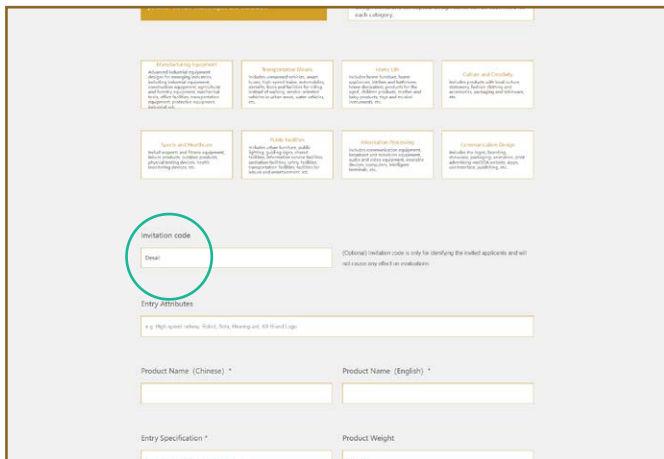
each category.

Manufacturing Equipment
Advanced industrial equipment designed for emerging industries, including industrial equipment, construction equipment, agricultural and forestry equipment, mechanical tools, office facilities, transportation equipment, protection equipment, industrial rob...

Transportation Means
Includes commercial vehicles, smart buses, high-speed trains, automobiles, aircrafts, boats and facilities for riding instead of walking, vendor-operated vehicles in urban areas, water vehicles, etc.

Home Life
Includes home furniture, home appliances, kitchen and bathroom, home decoration, products for the aged, children products, mother and baby products, toys and musical instruments, etc.

Culture and Creativity
Includes products with local culture, stationery, fashion clothing and accessories, packaging and tableware, etc.

Sports and Healthcare
Includes sports and fitness equipment, leisure products, outdoor products, physical testing devices, health monitoring devices, etc.

Public Facilities
Includes urban furniture, public lighting, guiding signs, shared facilities, information service facilities, sanitation facilities, safety facilities, transportation facilities, facilities for leisure and entertainment, etc.

Information Processing
Includes communication equipment, broadcast and television equipment, audio and video equipment, wearable devices, computers, intelligent terminals, etc.

Communication Design
Includes the logo, branding, mascots, packaging, animation, print advertising and IP, artistic styles, user interface, publishing, etc.

Invitation code

Desai

(Optional) Invitation code is only for identifying the invited applicants and will not cause any effect on evaluation.

Entry Attributes

e.g. High-speed railway, Robot, Sofa, Hearing aid, KV Brand Logo

Product Name (Chinese) *

Product Name (English) *

Entry Specification *

Product Weight